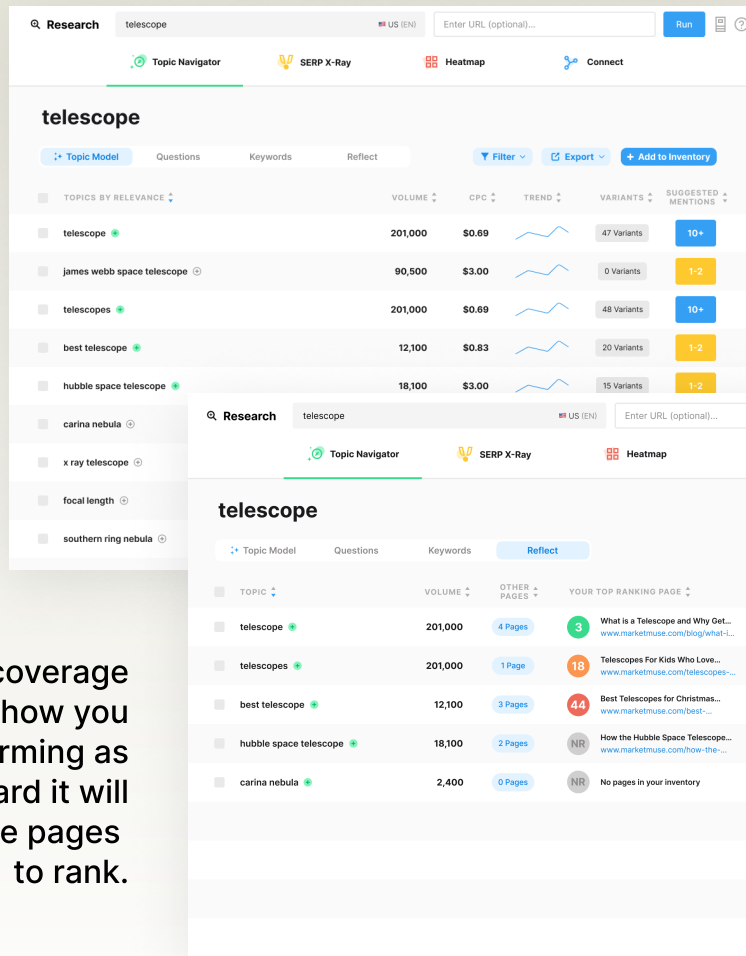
Research telescope US (EN) Enter URL (optional)... Run

Topic Navigator SERP X-Ray Heatmap Connect

telescope

Topic Model Questions Keywords Reflect

Filter Export + Add to Inventory

| TOPICS BY RELEVANCE | VOLUME | CPC | TREND | VARIANTS | SUGGESTED MENTIONS |
|---|---|---|---|---|---|
| telescope | 201,000 | $0.69 | | 47 Variants | 10+ |
| james webb space telescope | 90,500 | $3.00 | | 0 Variants | 1-2 |
| telescopes | 201,000 | $0.69 | | 48 Variants | 10+ |
| best telescope | 12,100 | $0.83 | | 20 Variants | 1-2 |
| hubble space telescope | 18,100 | $3.00 | | 15 Variants | 1-2 |
| carina nebula | | | | | |
| x ray telescope | | | | | |
| focal length | | | | | |
| southern ring nebula | | | | | |

coverage
how you
rming as
ard it will
e pages
to rank.

Research telescope US (EN) Enter URL (optional)...

Topic Navigator SERP X-Ray Heatmap

telescope

Topic Model Questions Keywords Reflect

| TOPIC | VOLUME | OTHER PAGES | YOUR TOP RANKING PAGE |
|---|---|---|---|
| telescope | 201,000 | 4 Pages | 3 What is a Telescope and Why Get... www.marketmuse.com/blog/what-i... |
| telescopes | 201,000 | 1 Page | 18 Telescopes For Kids Who Love... www.marketmuse.com/telescopes-... |
| best telescope | 12,100 | 3 Pages | 44 Best Telescopes for Christmas... www.marketmuse.com/best-... |
| hubble space telescope | 18,100 | 2 Pages | NR How the Hubble Space Telescope... www.marketmuse.com/how-the-... |
| carina nebula | 2,400 | 0 Pages | NR No pages in your inventory |